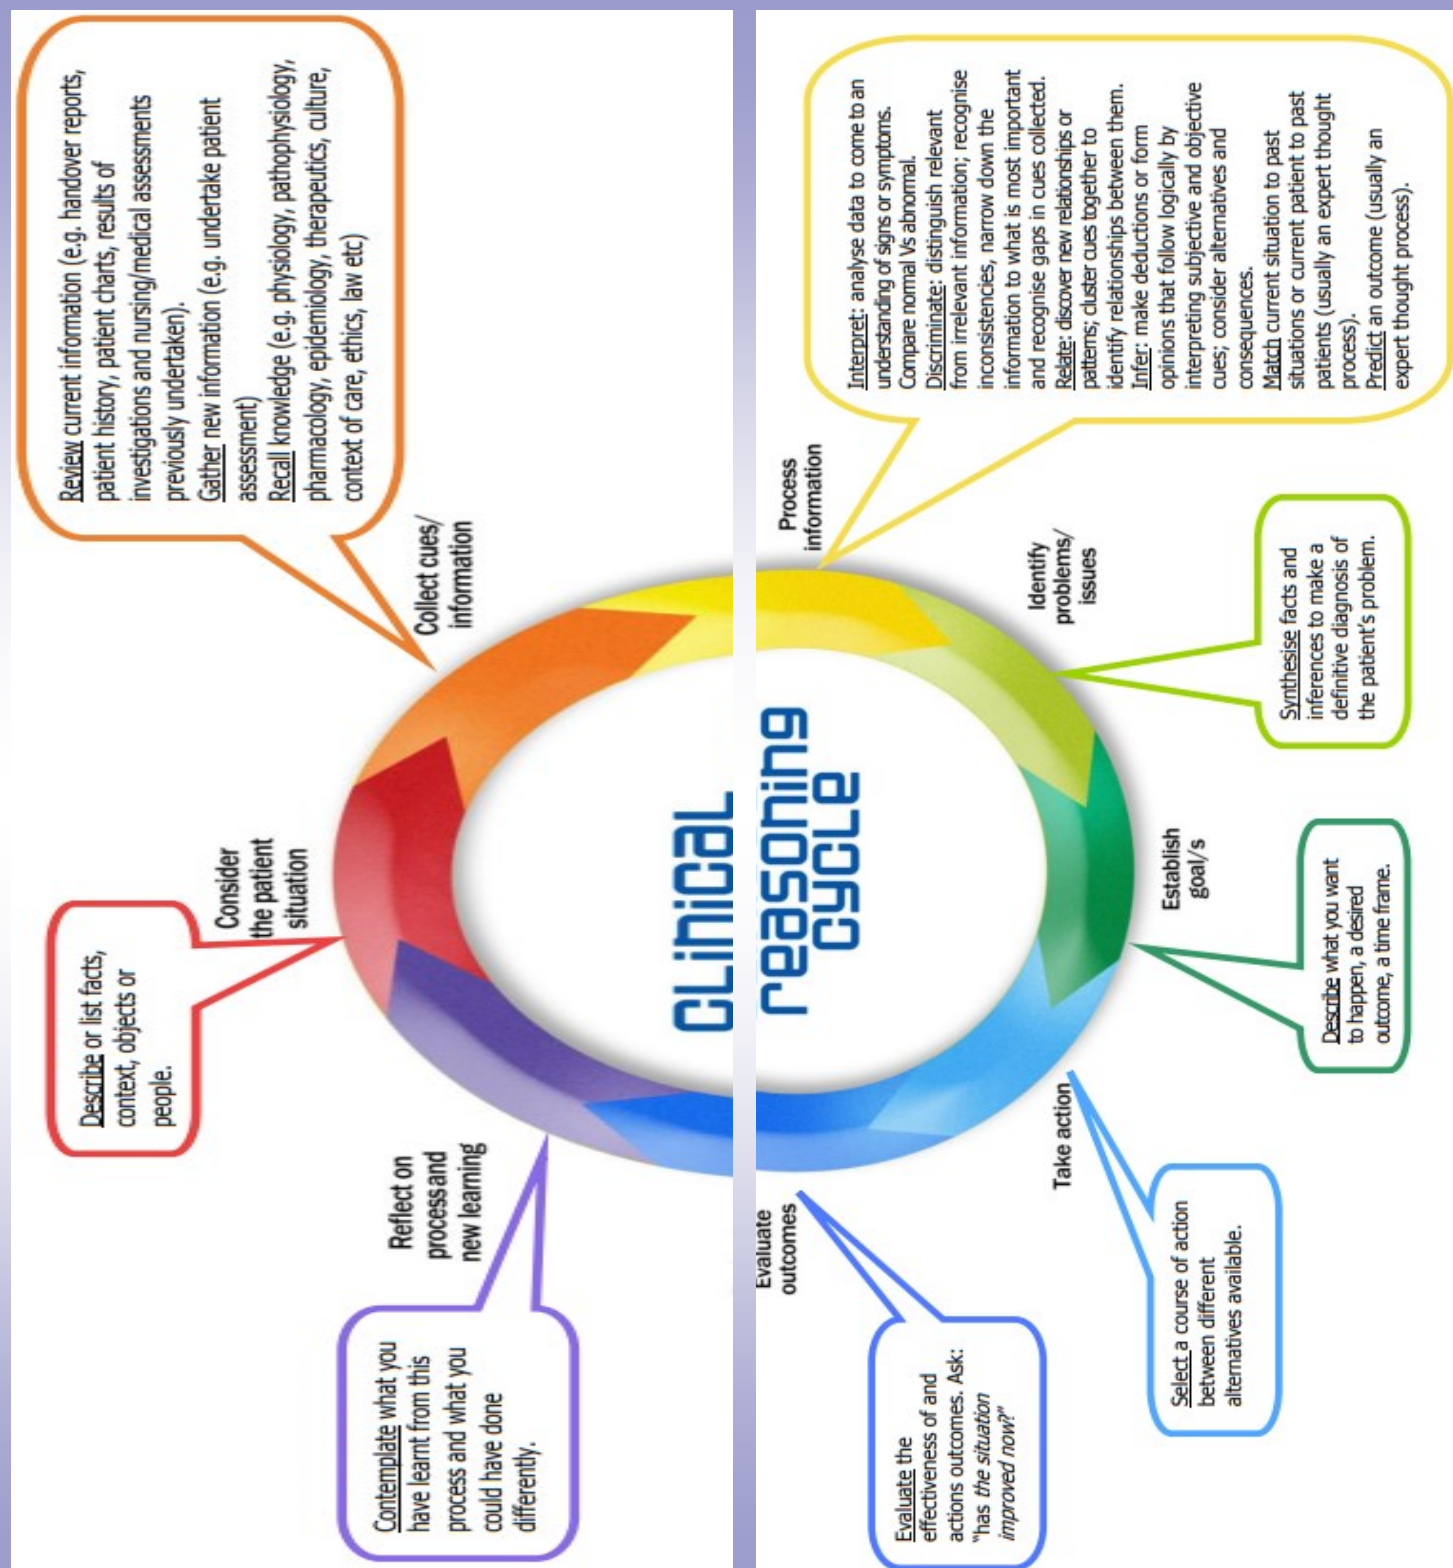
Clinical reasoning cycle

Consider the patient situation

Describe or list facts, context, objects or people.

Collect cues/ information

Review current information (e.g. handover reports, patient history, patient charts, results of investigations and nursing/medical assessments previously undertaken).
Gather new information (e.g. undertake patient assessment)
Recall knowledge (e.g. physiology, pathophysiology, pharmacology, epidemiology, therapeutics, culture, context of care, ethics, law etc)

Process information

Interpret: analyse data to come to an understanding of signs or symptoms. Compare normal Vs abnormal.
Discriminate: distinguish relevant from irrelevant information; recognise inconsistencies, narrow down the information to what is most important and recognise gaps in cues collected.
Relate: discover new relationships or patterns; cluster cues together to identify relationships between them.
Infer: make deductions or form opinions that follow logically by interpreting subjective and objective cues; consider alternatives and consequences.
Match current situation to past situations or current patient to past patients (usually an expert thought process).
Predict an outcome (usually an expert thought process).

Identify problems/ issues

Synthesise facts and inferences to make a definitive diagnosis of the patient's problem.

Establish goal/s

Describe what you want to happen, a desired outcome, a time frame.

Take action

Select a course of action between different alternatives available.

Evaluate outcomes

Evaluate the effectiveness of and actions outcomes. Ask: "has the situation improved now?"

Reflect on process and new learning

Contemplate what you have learnt from this process and what you could have done differently.